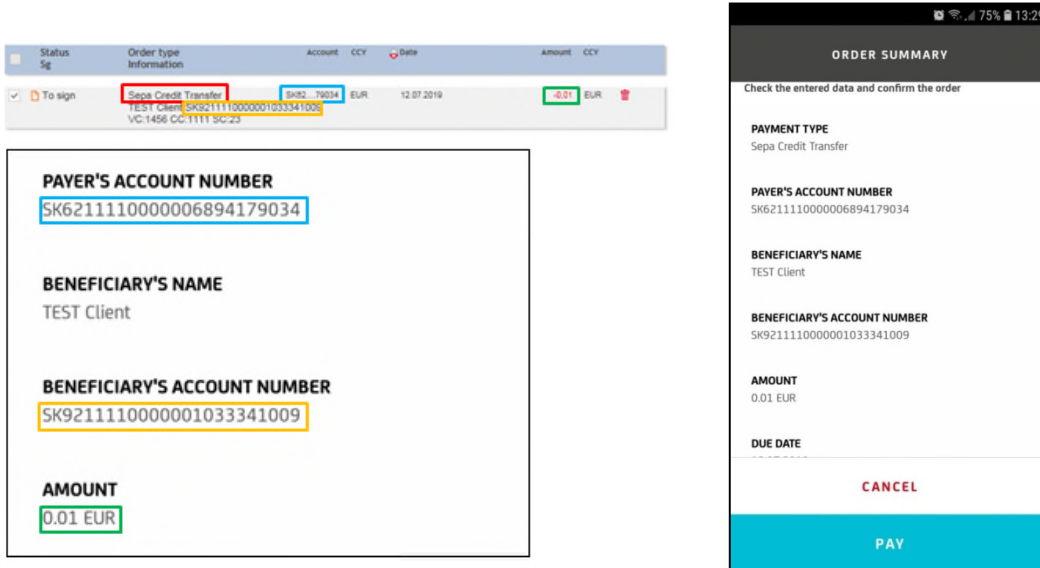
| Status Sg | Order type Information | Account | CCY | Date | Amount | CCY |
|---|---|---|---|---|---|---|
| To sign | Sepa Credit Transfer TEST Client SK9211110000001033341009 VC:1456 CC:1111 SC:23 | SK62....79034 | EUR | 12.07.2019 | -0.01 | EUR |

PAYER'S ACCOUNT NUMBER
SK6211110000006894179034

BENEFICIARY'S NAME
TEST Client

BENEFICIARY'S ACCOUNT NUMBER
SK9211110000001033341009

AMOUNT
0.01 EUR

75% 13:2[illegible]

ORDER SUMMARY

Check the entered data and confirm the order

PAYMENT TYPE
Sepa Credit Transfer

PAYER'S ACCOUNT NUMBER
SK6211110000006894179034

BENEFICIARY'S NAME
TEST Client

BENEFICIARY'S ACCOUNT NUMBER
SK9211110000001033341009

AMOUNT
0.01 EUR

DUE DATE
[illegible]

CANCEL

PAY